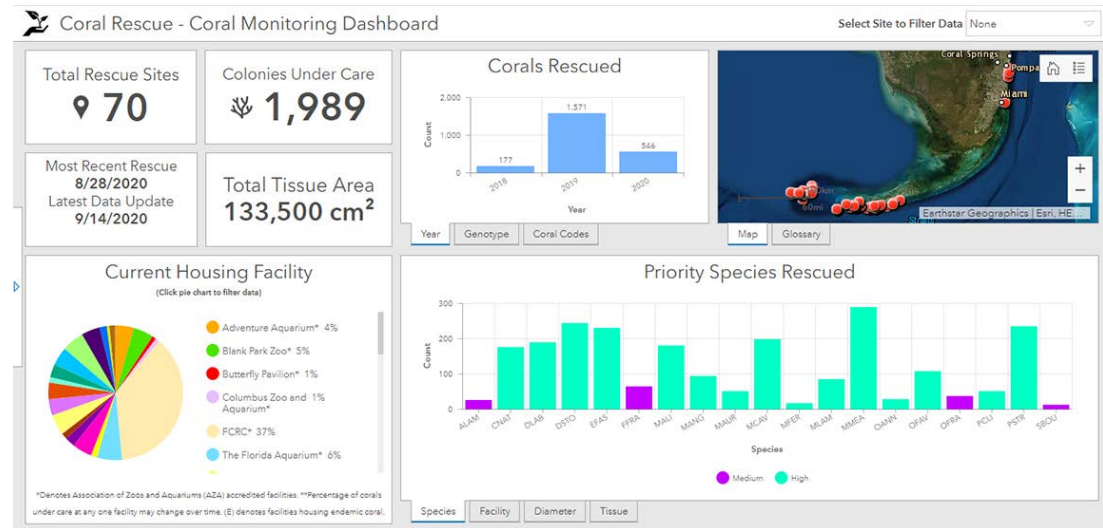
Coral Rescue - Coral Monitoring Dashboard

Select Site to Filter Data None

Total Rescue Sites
70

Colonies Under Care
1,989

Most Recent Rescue
8/28/2020
Latest Data Update
9/14/2020

Total Tissue Area
133,500 cm²

Corals Rescued

2,000
1,000
0
Count
177
1,571
546
2018
2019
2020
Year

Year | Genotype | Coral Codes

Coral Springs
Pompa
Miami
Earthstar Geographics | Esri, HE...

Map | Glossary

Current Housing Facility
(Click pie chart to filter data)

Adventure Aquarium* 4%
Blank Park Zoo* 5%
Butterfly Pavilion* 1%
Columbus Zoo and Aquarium* 1%
FCRC* 37%
The Florida Aquarium* 6%

*Denotes Association of Zoos and Aquariums (AZA) accredited facilities. **Percentage of corals under care at any one facility may change over time. (E) denotes facilities housing endemic coral.

Priority Species Rescued

300
200
100
0
Count
ALAM
CNAT
DLAB
DSTO
EFAS
FFRA
MALI
MANG
MAUR
MCAV
MFER
MLAM
MMEA
OANN
OFAV
OFRA
PCLI
PSTR
SBOU
Species

Medium
High

Species | Facility | Diameter | Tissue